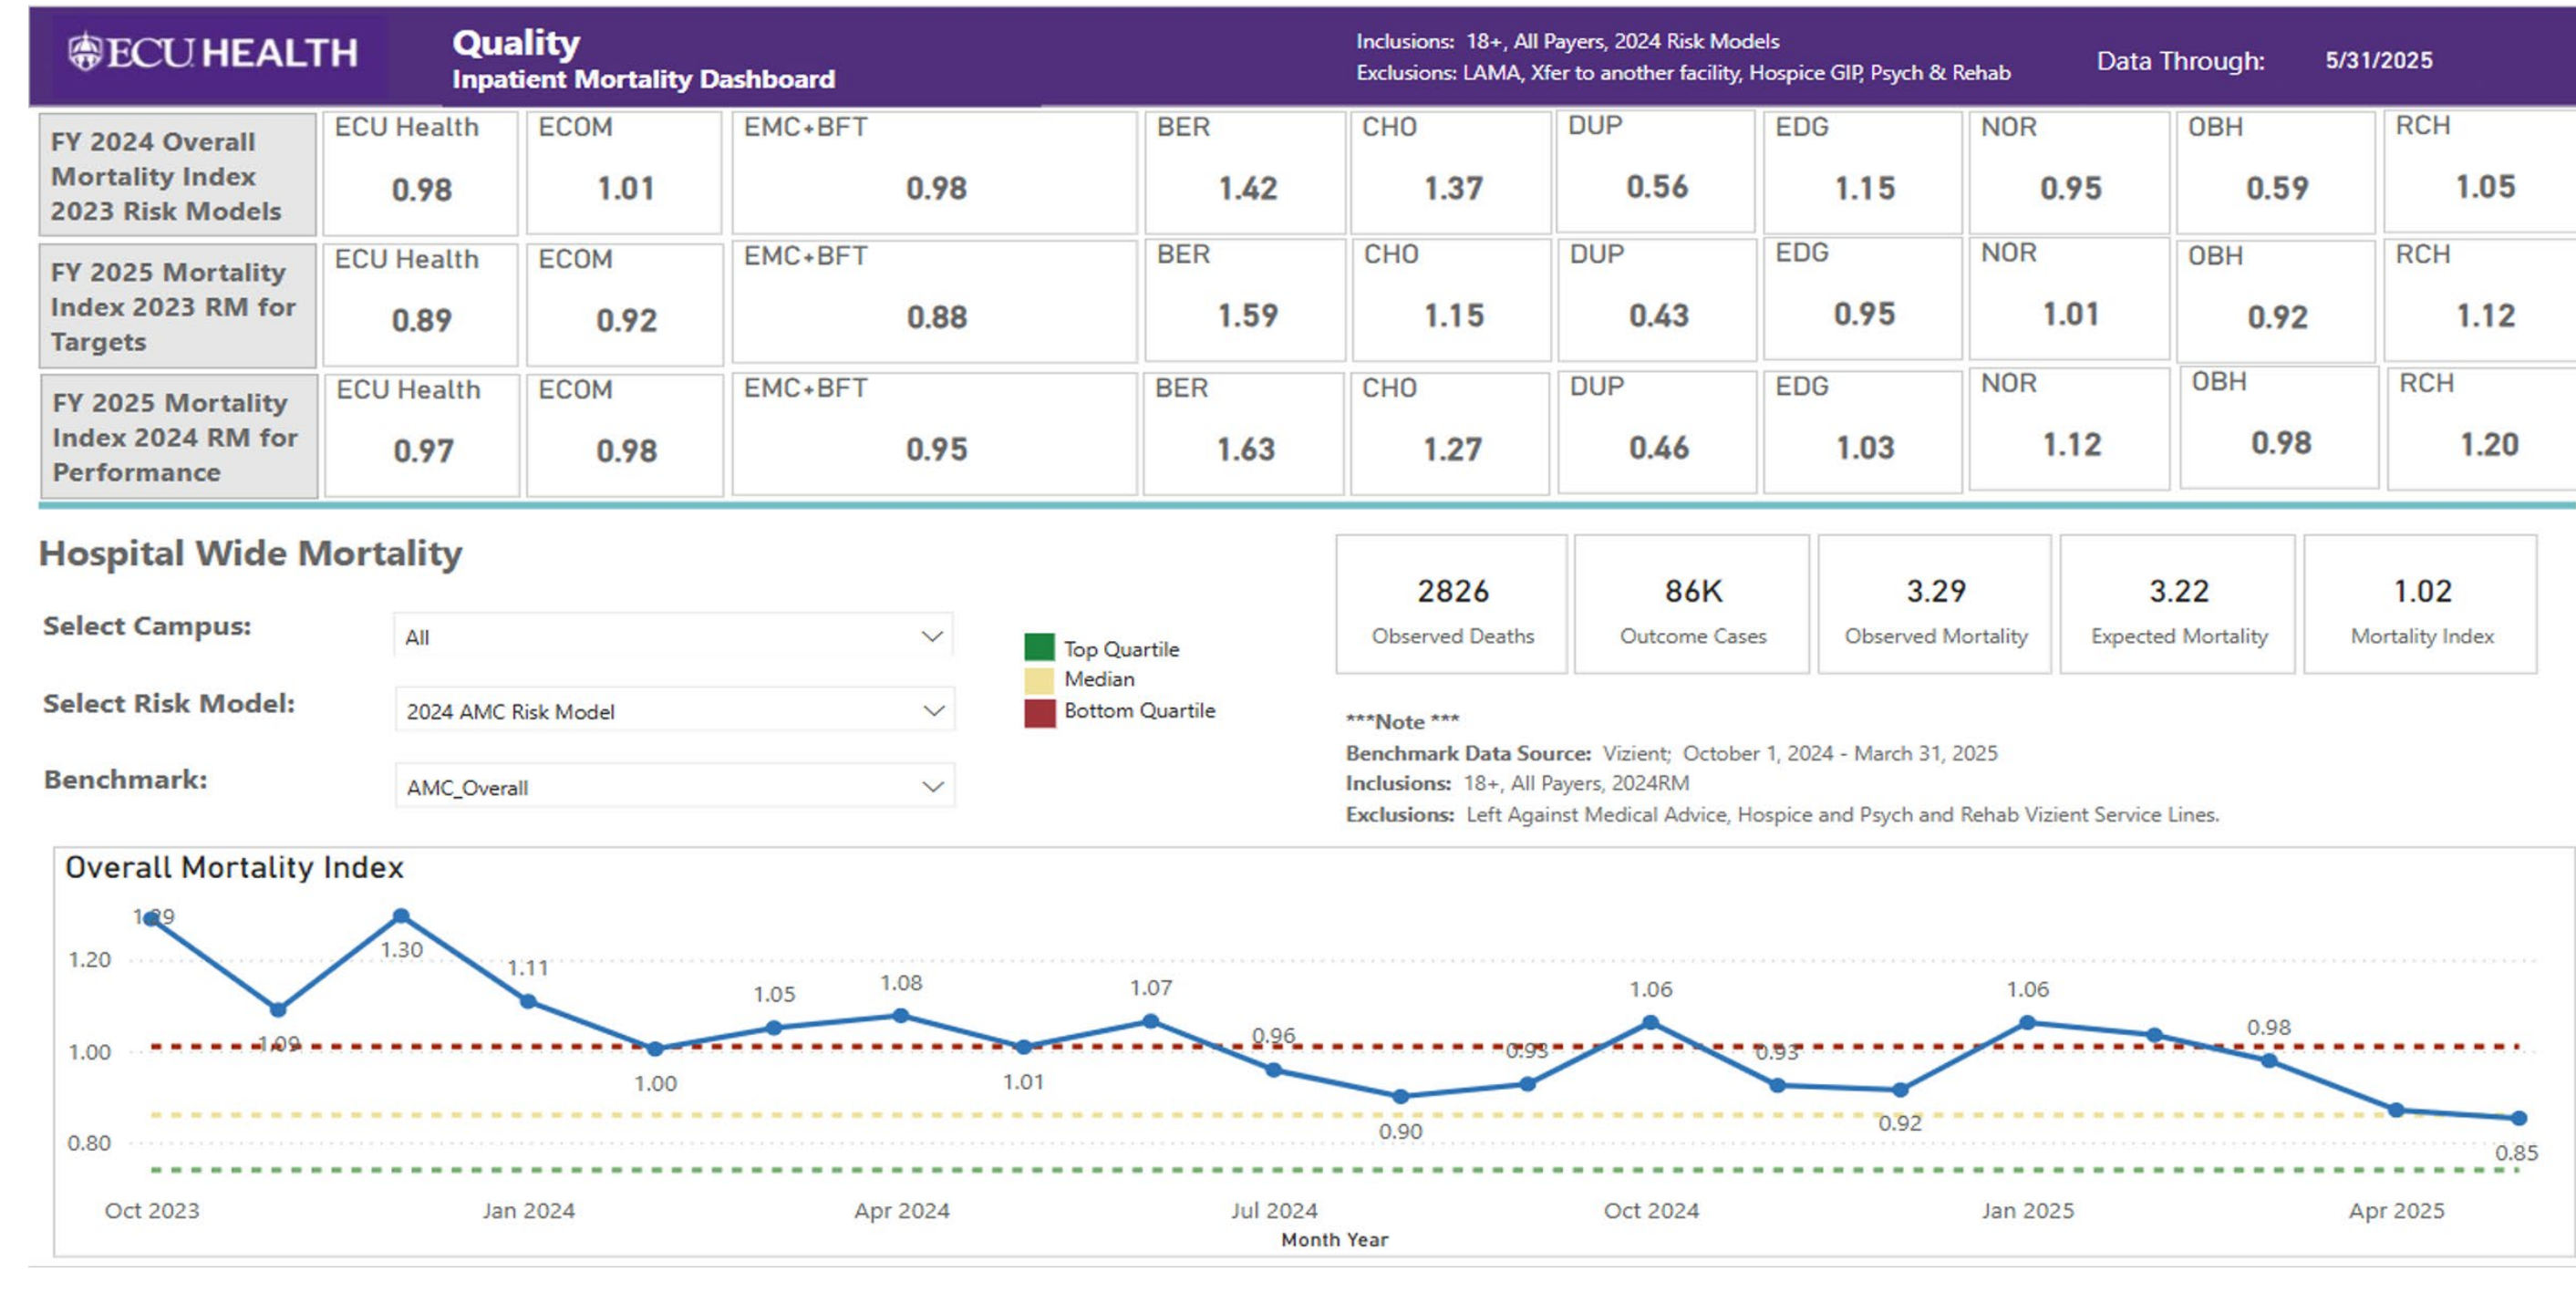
ECU HEALTH

Quality
Inpatient Mortality Dashboard

Inclusions: 18+, All Payers, 2024 Risk Models
Exclusions: LAMA, Xfer to another facility, Hospice GIP, Psych & Rehab

Data Through: 5/31/2025

| FY 2024 Overall Mortality Index 2023 Risk Models | ECU Health 0.98 | ECOM 1.01 | EMC+BFT 0.98 | BER 1.42 | CHO 1.37 | DUP 0.56 | EDG 1.15 | NOR 0.95 | OBH 0.59 | RCH 1.05 |
|---|---|---|---|---|---|---|---|---|---|---|
| FY 2025 Mortality Index 2023 RM for Targets | ECU Health 0.89 | ECOM 0.92 | EMC+BFT 0.88 | BER 1.59 | CHO 1.15 | DUP 0.43 | EDG 0.95 | NOR 1.01 | OBH 0.92 | RCH 1.12 |
| FY 2025 Mortality Index 2024 RM for Performance | ECU Health 0.97 | ECOM 0.98 | EMC+BFT 0.95 | BER 1.63 | CHO 1.27 | DUP 0.46 | EDG 1.03 | NOR 1.12 | OBH 0.98 | RCH 1.20 |

Hospital Wide Mortality

Select Campus: All
Select Risk Model: 2024 AMC Risk Model
Benchmark: AMC_Overall

Top Quartile
Median
Bottom Quartile

2826 Observed Deaths
86K Outcome Cases
3.29 Observed Mortality
3.22 Expected Mortality
1.02 Mortality Index

***Note ***
Benchmark Data Source: Vizient; October 1, 2024 - March 31, 2025
Inclusions: 18+, All Payers, 2024RM
Exclusions: Left Against Medical Advice, Hospice and Psych and Rehab Vizient Service Lines.

Overall Mortality Index

1.29, 1.09, 1.30, 1.11, 1.00, 1.05, 1.08, 1.01, 1.07, 0.96, 0.90, 0.93, 1.06, 0.93, 0.92, 1.06, 0.98, 0.85

1.20
1.00
0.80

Oct 2023 Jan 2024 Apr 2024 Jul 2024 Oct 2024 Jan 2025 Apr 2025
Month Year